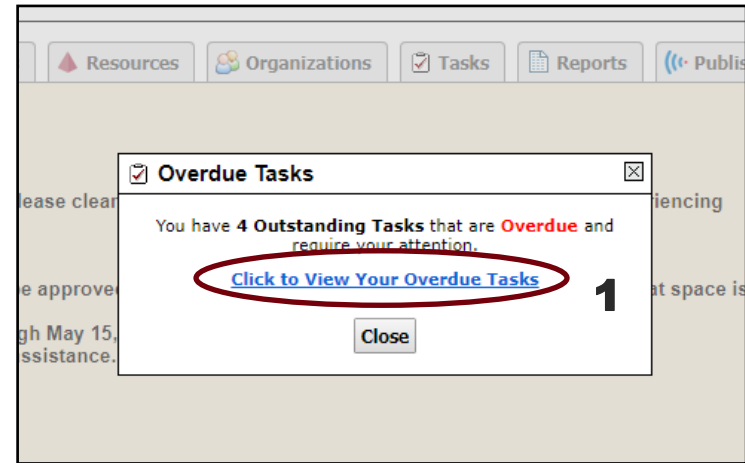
Resources Organizations Tasks Reports Publis

Overdue Tasks

lease clea

riencing

You have **4 Outstanding Tasks** that are Overdue and require your attention.

Click to View Your Overdue Tasks

1

e approve

at space is

gh May 15,
ssistance.

Close